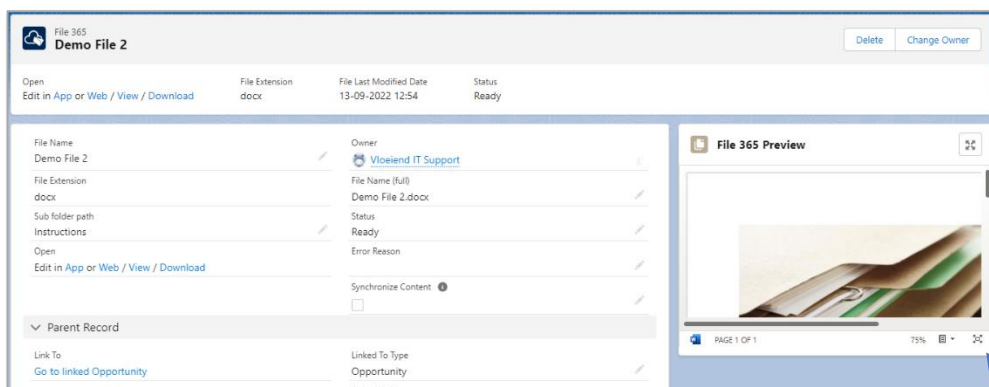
File 365
Demo File 2

Delete
Change Owner

Open
Edit in App or Web / View / Download

File Extension
docx

File Last Modified Date
13-09-2022 12:54

Status
Ready

File Name
Demo File 2

Owner
Vloeiend IT Support

File Extension
docx

File Name (full)
Demo File 2.docx

Sub folder path
Instructions

Status
Ready

Open
Edit in App or Web / View / Download

Error Reason

Synchronize Content

Parent Record

Link To
Go to linked Opportunity

Linked To Type
Opportunity

File 365 Preview

PAGE 1 OF 1

75%